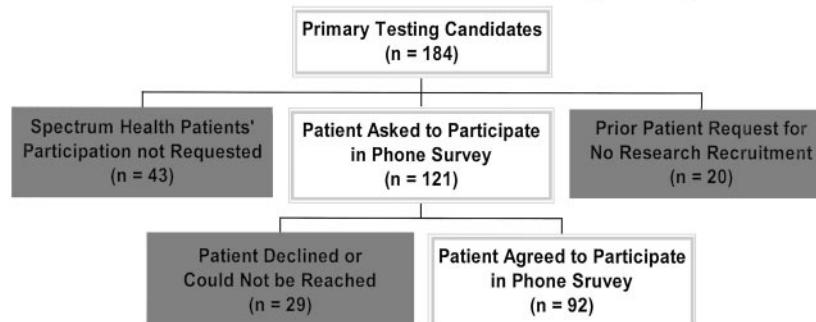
Primary Testing Candidates
(n = 184)

Spectrum Health Patients' Participation not Requested
(n = 43)

Patient Asked to Participate in Phone Survey
(n = 121)

Prior Patient Request for No Research Recruitment
(n = 20)

Patient Declined or Could Not be Reached
(n = 29)

Patient Agreed to Participate in Phone Sruvey
(n = 92)